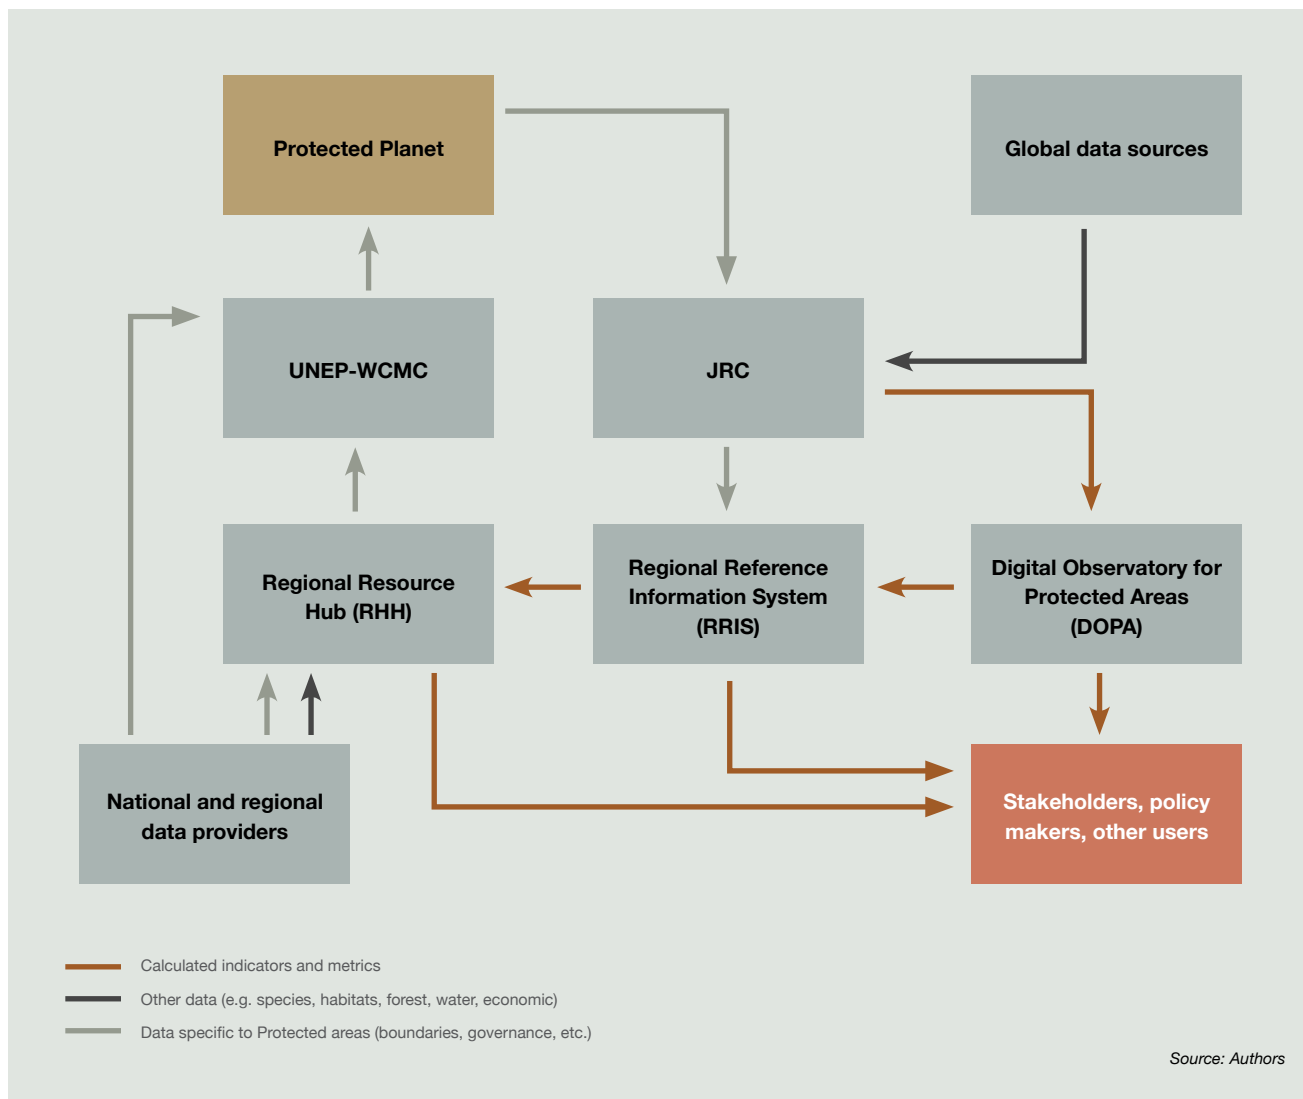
Protected Planet

Global data sources

UNEP-WCMC

JRC

Regional Resource Hub (RHH)

Regional Reference Information System (RRIS)

Digital Observatory for Protected Areas (DOPA)

National and regional data providers

Stakeholders, policy makers, other users

Calculated indicators and metrics

Other data (e.g. species, habitats, forest, water, economic)

Data specific to Protected areas (boundaries, governance, etc.)

Source: Authors